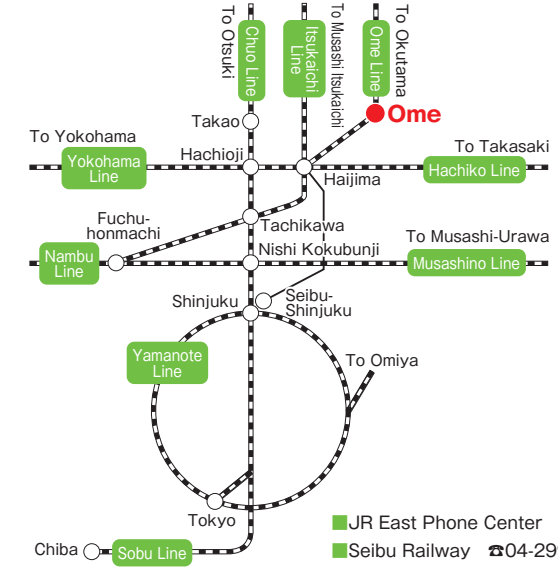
To Otsuki
Chuo Line
Itsukaichi Line
To Musashi Itsukaichi
Ome Line
To Okutama
Ome
Takao
To Yokohama
Yokohama Line
Hachioji
Haijima
To Takasaki
Hachiko Line
Fuchu-honmachi
Tachikawa
Nambu Line
Nishi Kokubunji
To Musashi-Urawa
Musashino Line
Shinjuku
Seibu-Shinjuku
Yamanote Line
To Omiya
Tokyo
JR East Phone Center
Chiba
Sobu Line
Seibu Railway
☎04-29